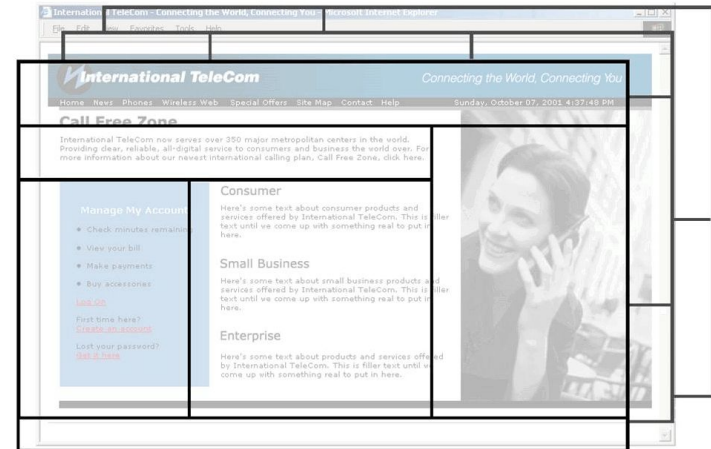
Internation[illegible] TeleCom - Connecting the World, Connecting You - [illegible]icrosoft Internet Explorer

File Edit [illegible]iew Favorites Tools Help

International TeleCom

Connecting the World, Connecting You

Home News Phones Wireless Web Special Offers Site Map Contact Help

Sunday, October 07, 2001 4:37:48 PM

Call Free Zone

International TeleCom now serves over 350 major metropolitan centers in the world. Providing clear, reliable, all-digital service to consumers and business the world over. For more information about our newest international calling plan, Call Free Zone, click here.

Manage My Accoun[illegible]

Check minutes remaining

View your bill

Make payments

Buy accessories

Log On

First time here? Create an account

Lost your password? Get it here

Consumer

Here's some text about consumer products and services offered by International TeleCom. This is filler text until we come up with something real to put in here.

Small Business

Here's some text about small business products and services offered by International TeleCom. This is filler text until we come up with something real to put in here.

Enterprise

Here's some text about products and services offered by International TeleCom. This is filler text until we come up with something real to put in here.